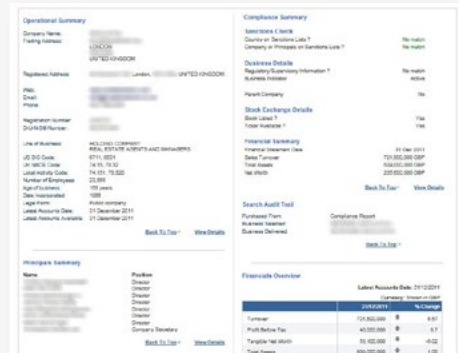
Operational Summary

Company Name: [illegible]
Trading Address: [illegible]
LONDON
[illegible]
UNITED KINGDOM

Registered Address: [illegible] London, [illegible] UNITED KINGDOM

Web: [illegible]
Email: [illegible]
Phone: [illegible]

Registration Number: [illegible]
D-U-N-S® Number: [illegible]

Line of Business: HOLDING COMPANY REAL ESTATE AGENTS AND MANAGERS

US SIC Code: 6719, 6531
UK SIC Code: 74.15, 70.32
Local Activity Code: 74.151, 70.320
Number of Employees: 23,000
Age of business: 155 years
Date Incorporated: 1856
Legal Form: Public company
Latest Accounts Date: 31 December 2011
Latest Accounts Available: 31 December 2011

Back To Top View Details

Principals Summary

| Name | Position |
|---|---|
| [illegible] | Director |
| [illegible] | Director |
| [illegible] | Director |
| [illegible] | Director |
| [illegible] | Director |
| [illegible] | Director |
| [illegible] | Director |
| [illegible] | Company Secretary |

Back To Top View Details

Compliance Summary

Sanctions Check
Country on Sanctions Lists ? No match
Company or Principals on Sanctions Lists ? No match

Business Details
Regulatory/Supervisory Information ? No match
Business Indicator Active

Parent Company No

Stock Exchange Details
Stock Listed ? Yes
Ticker Available ? Yes

Financial Summary
Financial Statement Date 31 Dec 2011
Sales Turnover 721,000,000 GBP
Total Assets 509,000,000 GBP
Net Worth 235,000,000 GBP

Back To Top View Details

Search Audit Trail
Purchased From Compliance Report
Business Searched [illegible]
Business Delivered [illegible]

Back To Top

Financials Overview

Latest Accounts Date: 31/12/2011
Currency: Shown in GBP

| | 31/12/2011 | | % Change |
|---|---|---|---|
| Turnover | 721,000,000 | | 9.57 |
| Profit Before Tax | 40,000,000 | | 5.7 |
| Tangible Net Worth | 35,000,000 | | -0.02 |
| Total Assets | 509,000,000 | | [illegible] |